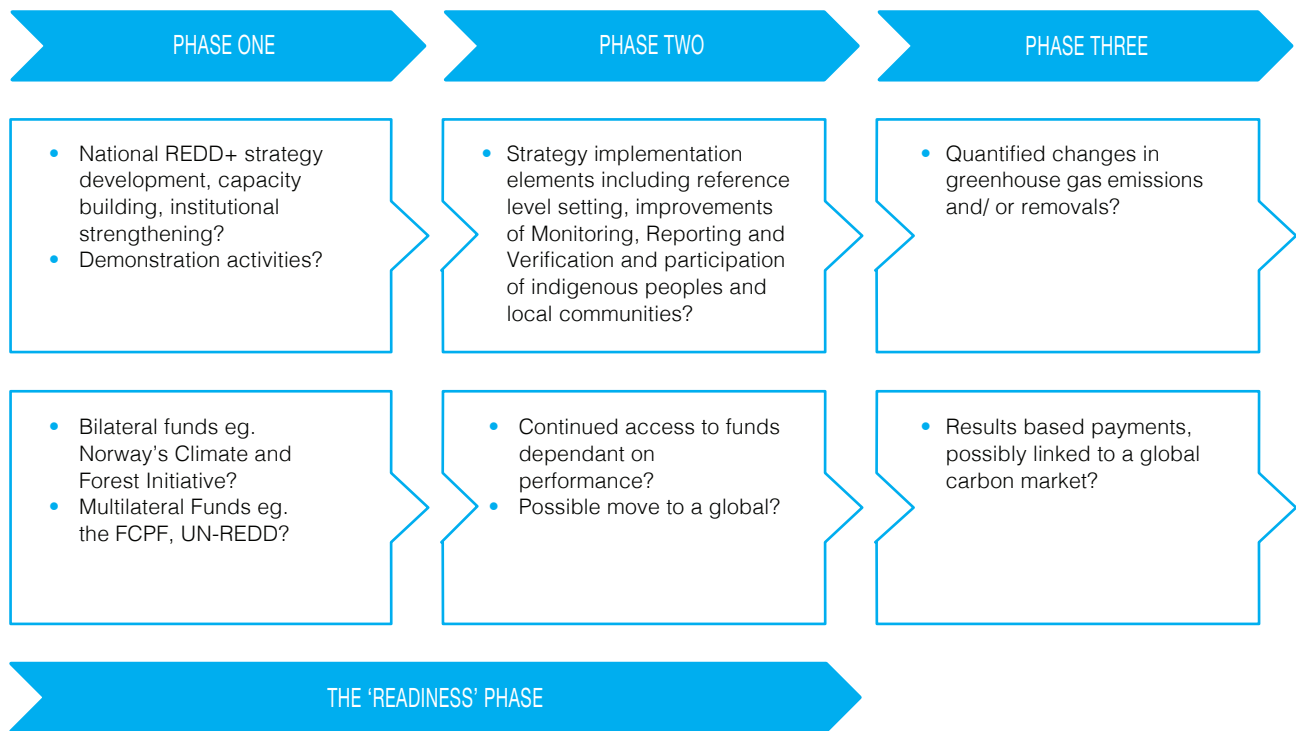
PHASE ONE

PHASE TWO

PHASE THREE

• National REDD+ strategy development, capacity building, institutional strengthening?
• Demonstration activities?

• Strategy implementation elements including reference level setting, improvements of Monitoring, Reporting and Verification and participation of indigenous peoples and local communities?

• Quantified changes in greenhouse gas emissions and/ or removals?

• Bilateral funds eg. Norway's Climate and Forest Initiative?
• Multilateral Funds eg. the FCPF, UN-REDD?

• Continued access to funds dependant on performance?
• Possible move to a global?

• Results based payments, possibly linked to a global carbon market?

THE 'READINESS' PHASE